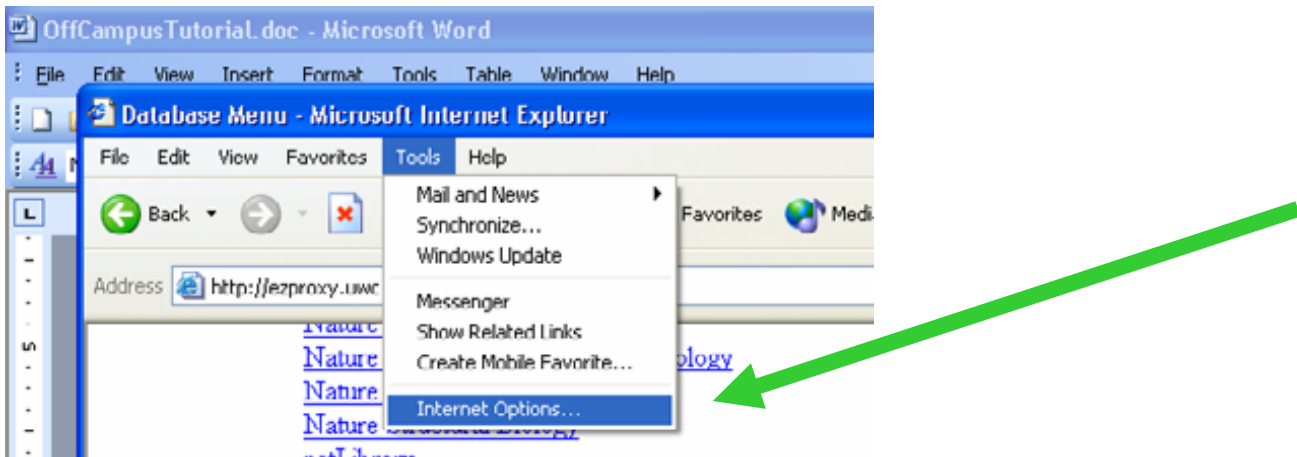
OffCampusTutorial.doc - Microsoft Word

File Edit View Insert Format Tools Table Window Help

Database Menu - Microsoft Internet Explorer

File Edit View Favorites Tools Help

Back Favorites Medi

Address http://ezproxy.uwc

Mail and News
Synchronize...
Windows Update

Messenger
Show Related Links
Create Mobile Favorite...

Internet Options...

Nature
Nature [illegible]ology
Nature
Nature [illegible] Biology
netLibrary